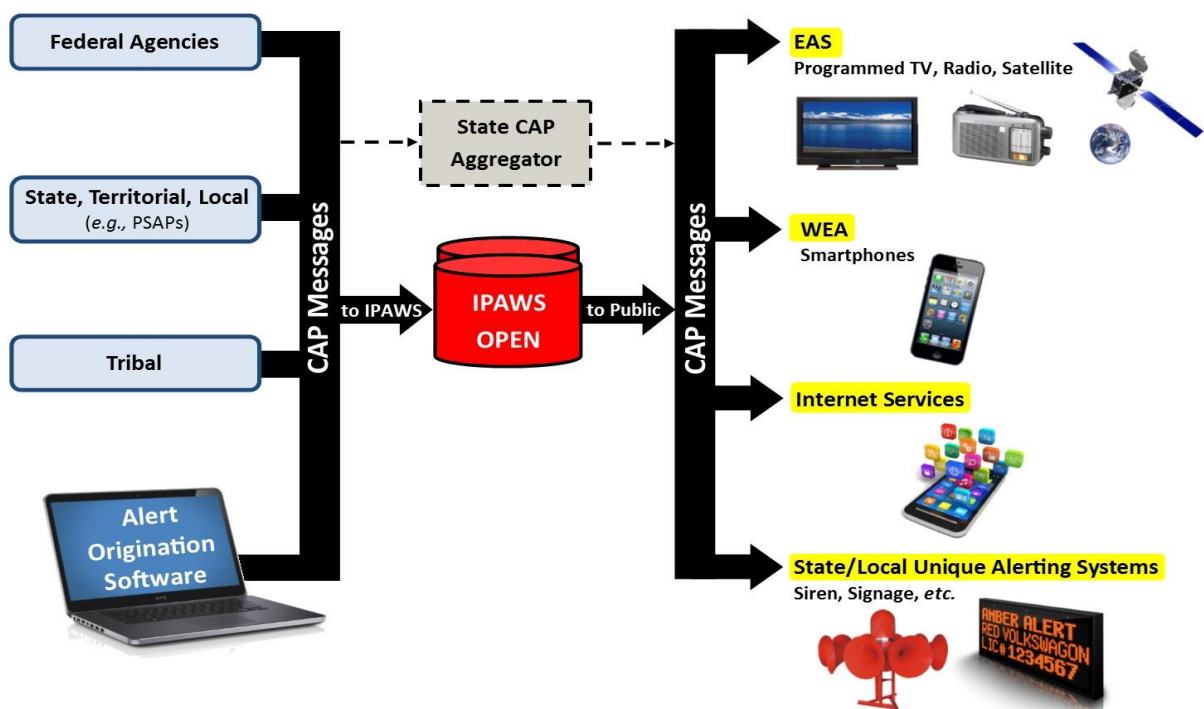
Federal Agencies

State, Territorial, Local
(*e.g.,* PSAPs)

Tribal

Alert Origination Software

CAP Messages

State CAP Aggregator

to IPAWS

IPAWS OPEN

to Public

CAP Messages

EAS
Programmed TV, Radio, Satellite

WEA
Smartphones

Internet Services

State/Local Unique Alerting Systems
Siren, Signage, *etc.*

AMBER ALERT
RED VOLKSWAGON
LIC#1234567